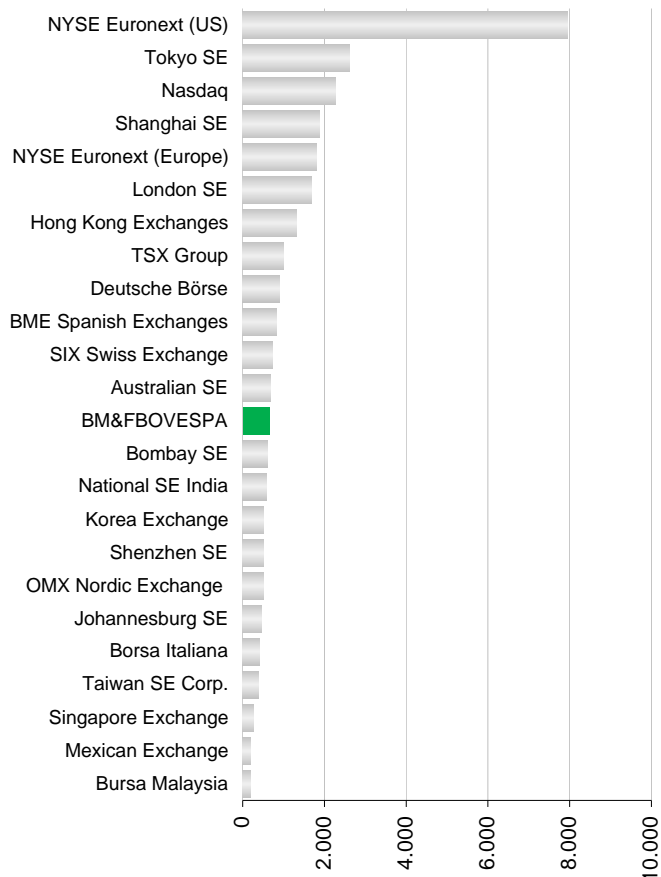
NYSE Euronext (US)
Tokyo SE
Nasdaq
Shanghai SE
NYSE Euronext (Europe)
London SE
Hong Kong Exchanges
TSX Group
Deutsche Börse
BME Spanish Exchanges
SIX Swiss Exchange
Australian SE
BM&FBOVESPA
Bombay SE
National SE India
Korea Exchange
Shenzhen SE
OMX Nordic Exchange
Johannesburg SE
Borsa Italiana
Taiwan SE Corp.
Singapore Exchange
Mexican Exchange
Bursa Malaysia

0
2.000
4.000
6.000
8.000
10.000